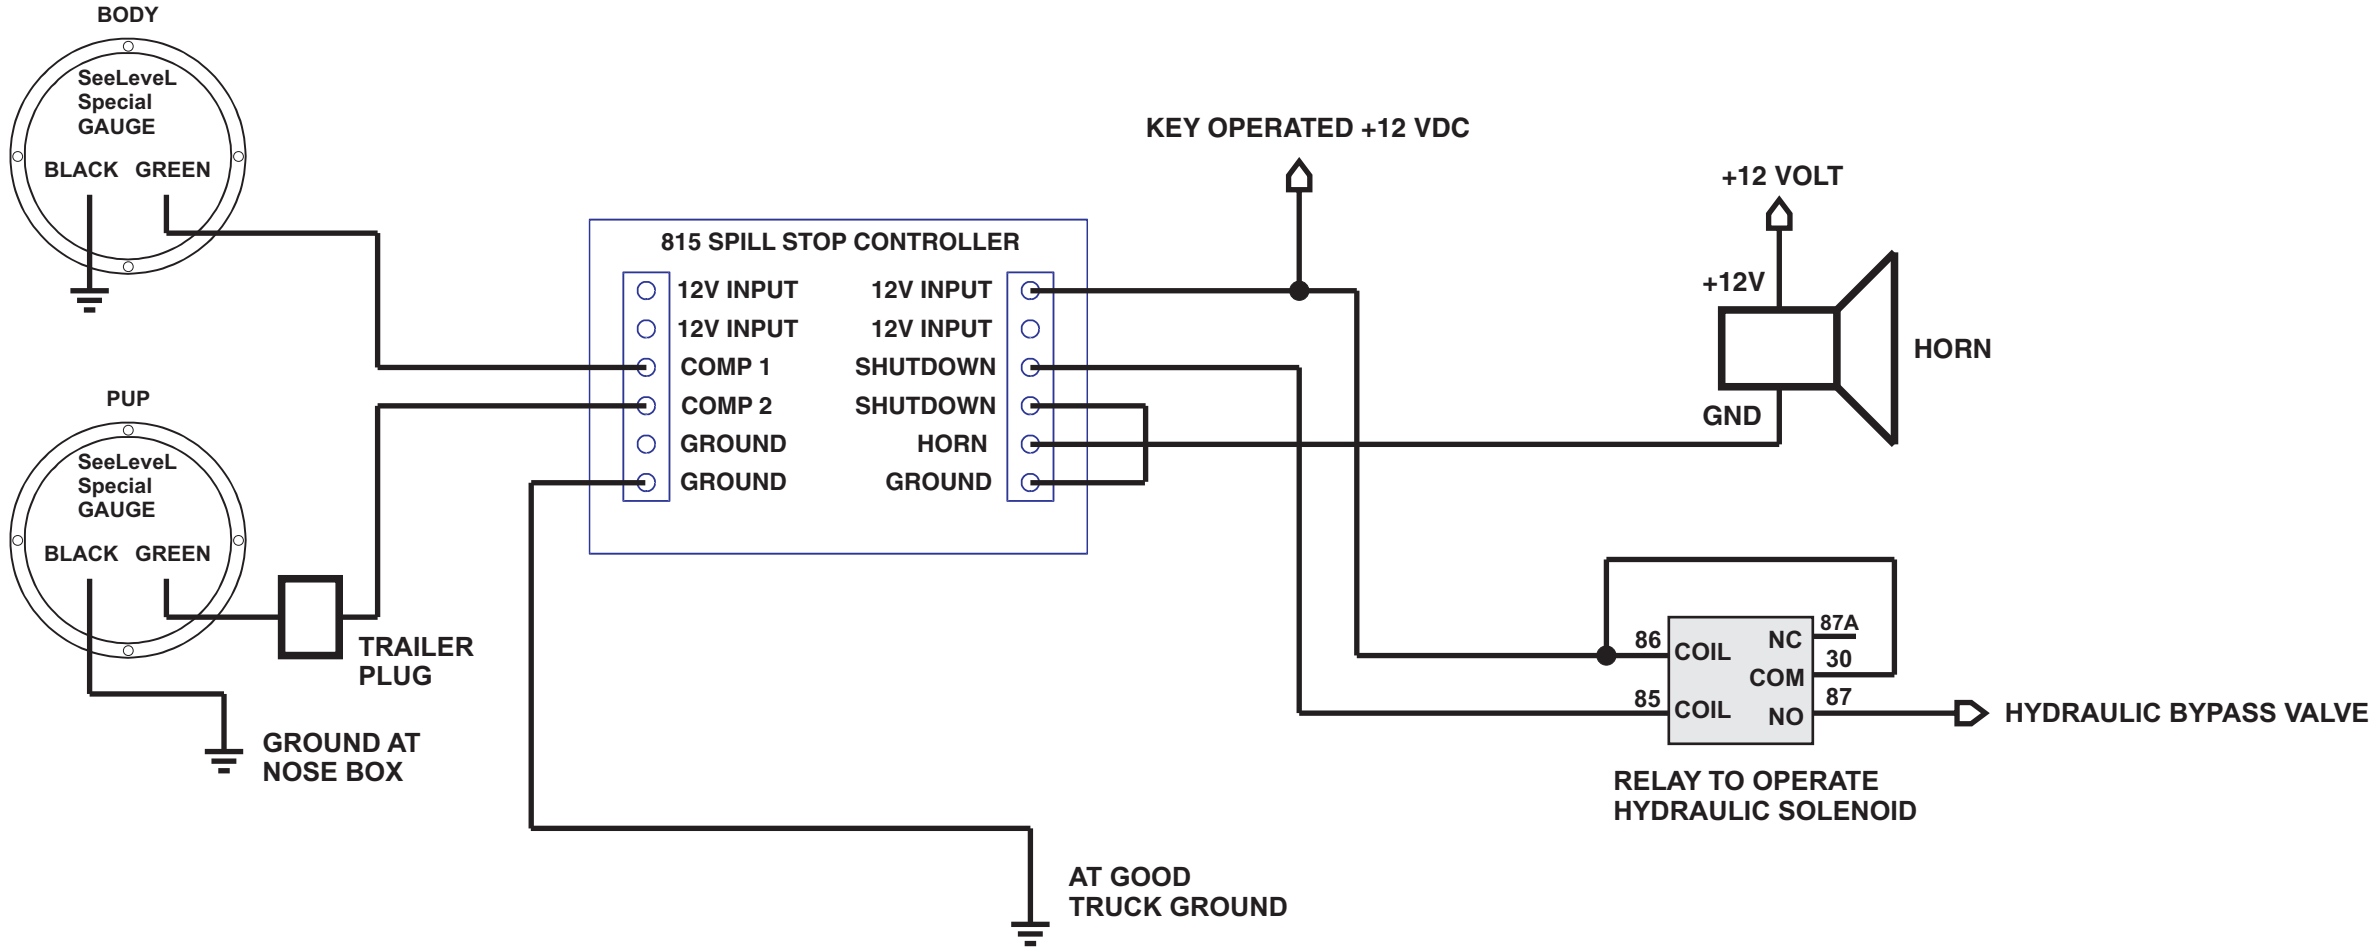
BODY

SeeLeveL
Special
GAUGE

BLACK GREEN

PUP

SeeLeveL
Special
GAUGE

BLACK GREEN

TRAILER
PLUG

GROUND AT
NOSE BOX

815 SPILL STOP CONTROLLER

12V INPUT
12V INPUT
COMP 1
COMP 2
GROUND
GROUND

12V INPUT
12V INPUT
SHUTDOWN
SHUTDOWN
HORN
GROUND

AT GOOD
TRUCK GROUND

KEY OPERATED +12 VDC

+12 VOLT

+12V

HORN

GND

86 COIL
85 COIL
NC 87A
COM 30
NO 87

HYDRAULIC BYPASS VALVE

RELAY TO OPERATE
HYDRAULIC SOLENOID